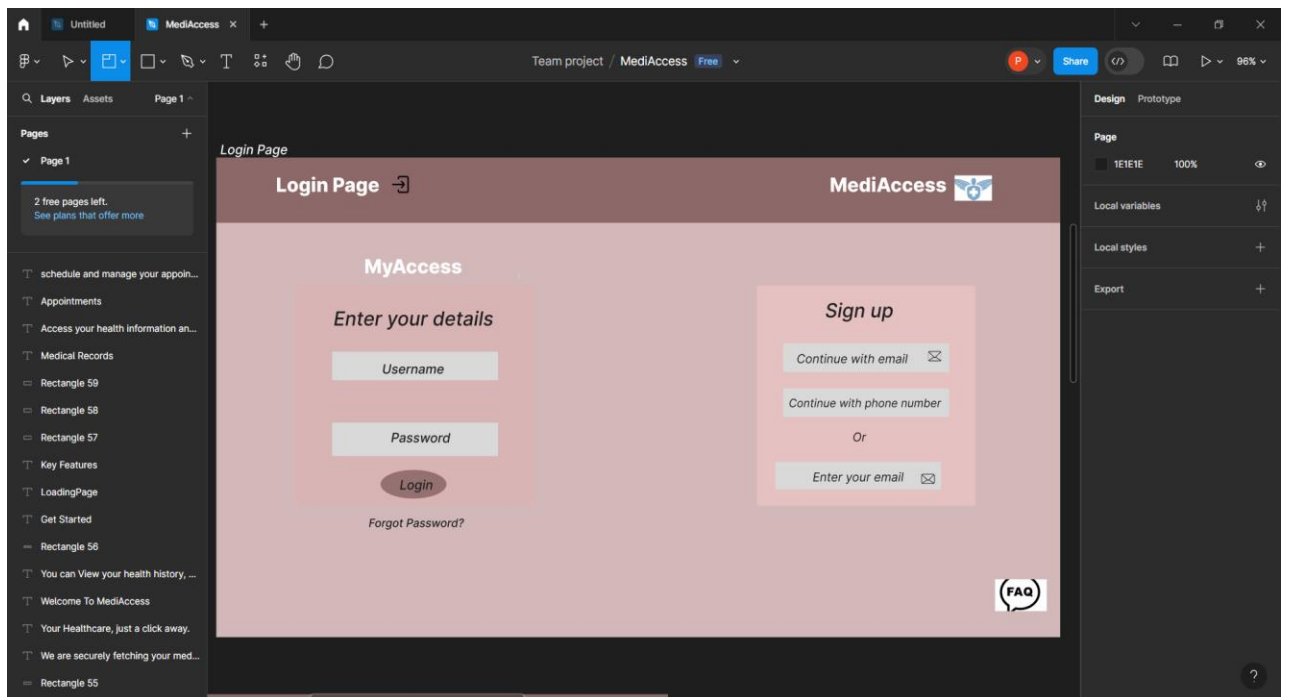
Untitled
MediAccess

Team project / MediAccess Free

Share
96%

Layers Assets
Page 1

Pages
Page 1

2 free pages left.
See plans that offer more

schedule and manage your appoin...
Appointments
Access your health information an...
Medical Records
Rectangle 59
Rectangle 58
Rectangle 57
Key Features
LoadingPage
Get Started
Rectangle 56
You can View your health history, ...
Welcome To MediAccess
Your Healthcare, just a click away.
We are securely fetching your med...
Rectangle 55

Login Page

Login Page

MediAccess

MyAccess

Enter your details

Username

Password

Login

Forgot Password?

Sign up

Continue with email

Continue with phone number

Or

Enter your email

FAQ

Design Prototype

Page
1E1E1E 100%

Local variables

Local styles

Export

?